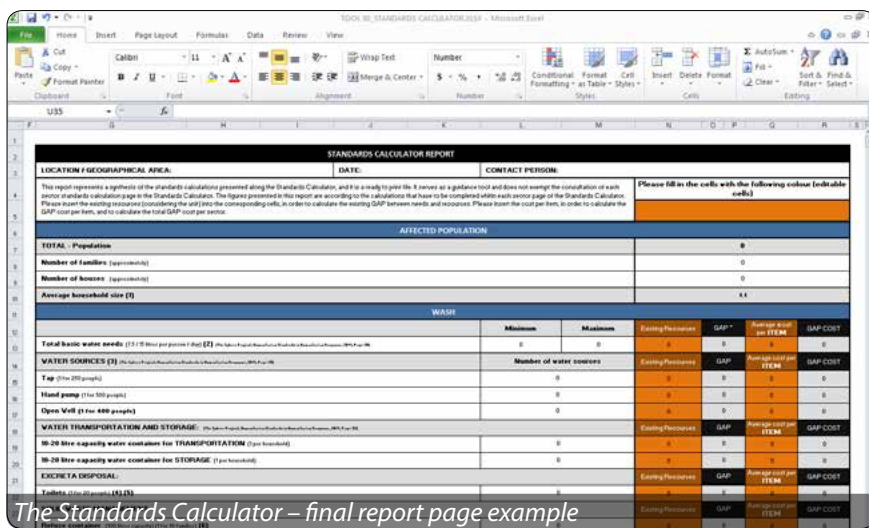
TOOL III_STANDARDS CALCULATOR.2014 - Microsoft Excel

File | Home | Insert | Page Layout | Formulas | Data | Review | View

Cut
Copy
Format Painter
Paste
Clipboard
Calibri | 11 | A A
B I U
Font
Wrap Text
Merge & Center
Alignment
Number
$ % , .00 .0
Number
Conditional Formatting
Format as Table
Cell Styles
Styles
Insert | Delete | Format
Cells
AutoSum
Fill
Clear
Sort & Filter
Find & Select
Editing

U35 | $f_x$

STANDARDS CALCULATOR REPORT

LOCATION / GEOGRAPHICAL AREA: | DATE: | CONTACT PERSON:

This report represents a synthesis of the standards calculations presented along the Standards Calculator, and it is ready to print file. It serves as guidance tool and does not exempt the consultation of each sector standards calculation page in the Standards Calculator. The figures presented in this report are according to the calculations that have to be completed within each sector page of the Standards Calculator. Please insert the existing resources (considering the unit) into the corresponding cells, in order to calculate the existing GAP between needs and resources. Please insert the cost per item, in order to calculate the GAP cost per item, and to calculate the total GAP cost per sector.

Please fill in the cells with the following colour (editable cells)

AFFECTED POPULATION

| TOTAL - Population | 0 |
|---|---|
| Number of families (approximately) | 0 |
| Number of houses (approximately) | 0 |
| Average household size (3) | 0.0 |

WASH

| | Minimum | Maximum | Existing Resources | GAP | Average cost per ITEM | GAP COST |
|---|---|---|---|---|---|---|
| Total basic water needs (7.5 / 15 litres per person / day) (2) | 0 | 0 | 0 | 0 | 0 | 0 |
| WATER SOURCES (3) | Number of water sources | | Existing Resources | GAP | Average cost per ITEM | GAP COST |
| Tap (1 for 250 people) | 0 | | 0 | 0 | 0 | 0 |
| Hand pump (1 for 500 people) | 0 | | 0 | 0 | 0 | 0 |
| Open Well (1 for 400 people) | 0 | | 0 | 0 | 0 | 0 |
| WATER TRANSPORTATION AND STORAGE: | | | Existing Resources | GAP | Average cost per ITEM | GAP COST |
| 10-20 litre capacity water container for TRANSPORTATION (2 per household) | 0 | | 0 | 0 | 0 | 0 |
| 10-20 litre capacity water container for STORAGE (1 per household) | 0 | | 0 | 0 | 0 | 0 |
| EXCRETA DISPOSAL: | | | Existing Resources | GAP | Average cost per ITEM | GAP COST |
| Toilets (1 for 20 people) (4) (5) | | | | | | |

The Standards Calculator – final report page example